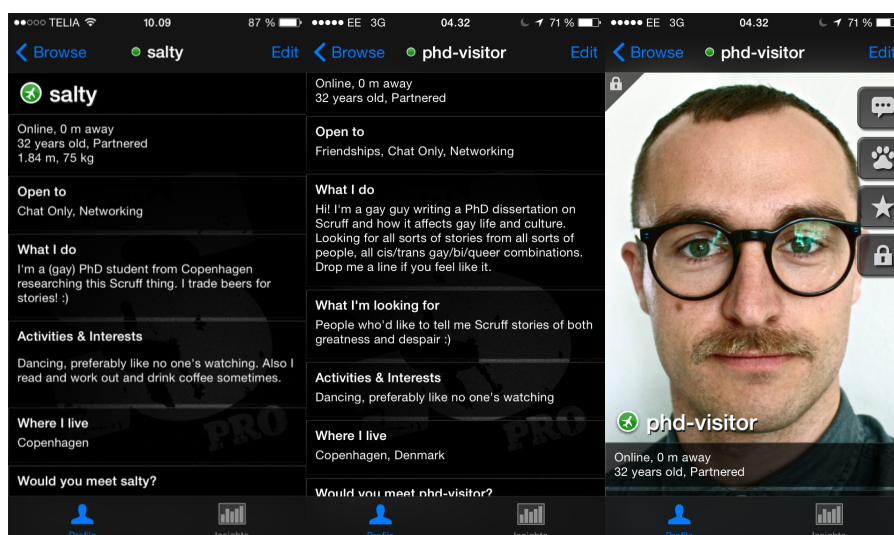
●●○○○ TELIA 10.09 87 %

< Browse salty Edit

salty

Online, 0 m away
32 years old, Partnered
1.84 m, 75 kg

Open to
Chat Only, Networking

What I do
I'm a (gay) PhD student from Copenhagen researching this Scruff thing. I trade beers for stories! :)

Activities & Interests
Dancing, preferably like no one's watching. Also I read and work out and drink coffee sometimes.

Where I live
Copenhagen

Would you meet salty?

●●●●● EE 3G 04.32 71 %

< Browse phd-visitor Edit

Online, 0 m away
32 years old, Partnered

Open to
Friendships, Chat Only, Networking

What I do
Hi! I'm a gay guy writing a PhD dissertation on Scruff and how it affects gay life and culture. Looking for all sorts of stories from all sorts of people, all cis/trans gay/bi/queer combinations. Drop me a line if you feel like it.

What I'm looking for
People who'd like to tell me Scruff stories of both greatness and despair :)

Activities & Interests
Dancing, preferably like no one's watching

Where I live
Copenhagen, Denmark

Would you meet phd-visitor?

●●●●● EE 3G 04.32 71 %

< Browse phd-visitor Edit

phd-visitor
Online, 0 m away
32 years old, Partnered

PRO
PRO